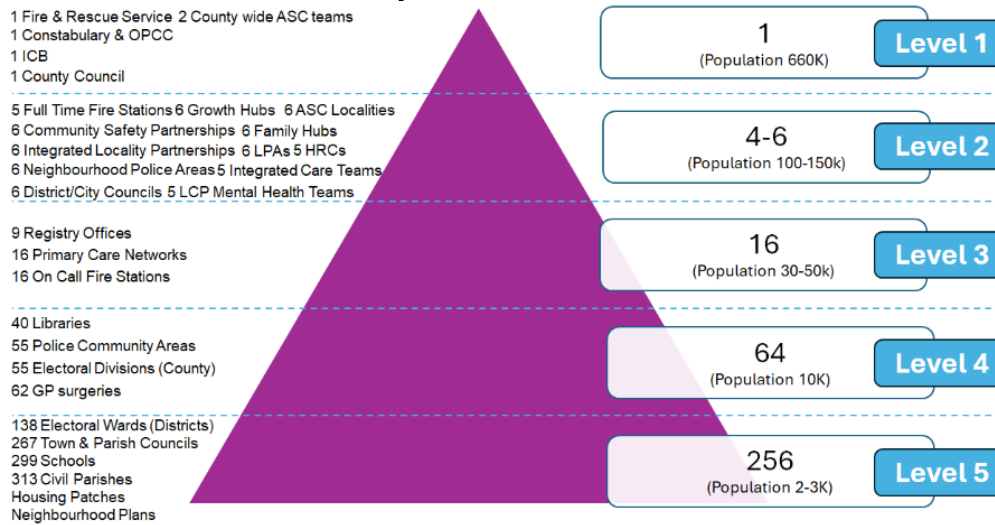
1 Fire & Rescue Service 2 County wide ASC teams
1 Constabulary & OPCC
1 ICB
1 County Council

1
(Population 660K)
Level 1

5 Full Time Fire Stations 6 Growth Hubs 6 ASC Localities
6 Community Safety Partnerships 6 Family Hubs
6 Integrated Locality Partnerships 6 LPAs 5 HRCs
6 Neighbourhood Police Areas 5 Integrated Care Teams
6 District/City Councils 5 LCP Mental Health Teams

4-6
(Population 100-150k)
Level 2

9 Registry Offices
16 Primary Care Networks
16 On Call Fire Stations

16
(Population 30-50k)
Level 3

40 Libraries
55 Police Community Areas
55 Electoral Divisions (County)
62 GP surgeries

64
(Population 10K)
Level 4

138 Electoral Wards (Districts)
267 Town & Parish Councils
299 Schools
313 Civil Parishes
Housing Patches
Neighbourhood Plans

256
(Population 2-3K)
Level 5